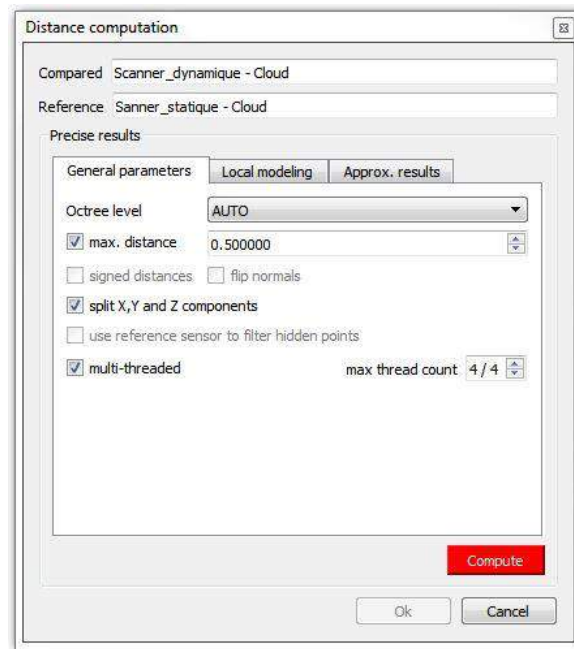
Distance computation

Compared Scanner_dynamique - Cloud

Reference Sanner_statique - Cloud

Precise results

General parameters | Local modeling | Approx. results

Octree level AUTO

max. distance 0.500000

signed distances flip normals

split X,Y and Z components

use reference sensor to filter hidden points

multi-threaded

max thread count 4 / 4

Compute

Ok Cancel